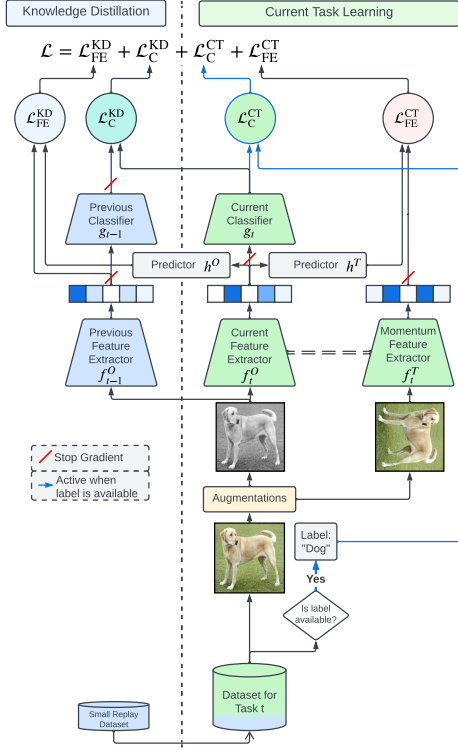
Knowledge Distillation

Current Task Learning

$\mathcal{L} = \mathcal{L}_{\text{FE}}^{\text{KD}} + \mathcal{L}_{\text{C}}^{\text{KD}} + \mathcal{L}_{\text{C}}^{\text{CT}} + \mathcal{L}_{\text{FE}}^{\text{CT}}$

$\mathcal{L}_{\text{FE}}^{\text{KD}}$

$\mathcal{L}_{\text{C}}^{\text{KD}}$

$\mathcal{L}_{\text{C}}^{\text{CT}}$

$\mathcal{L}_{\text{FE}}^{\text{CT}}$

Previous Classifier $g_{t-1}$

Current Classifier $g_t$

Predictor $h^O$

Predictor $h^T$

Previous Feature Extractor $f_{t-1}^O$

Current Feature Extractor $f_t^O$

Momentum Feature Extractor $f_t^T$

Stop Gradient

Active when label is available

Augmentations

Label: "Dog"

Yes

Is label available?

Dataset for Task t

Small Replay Dataset